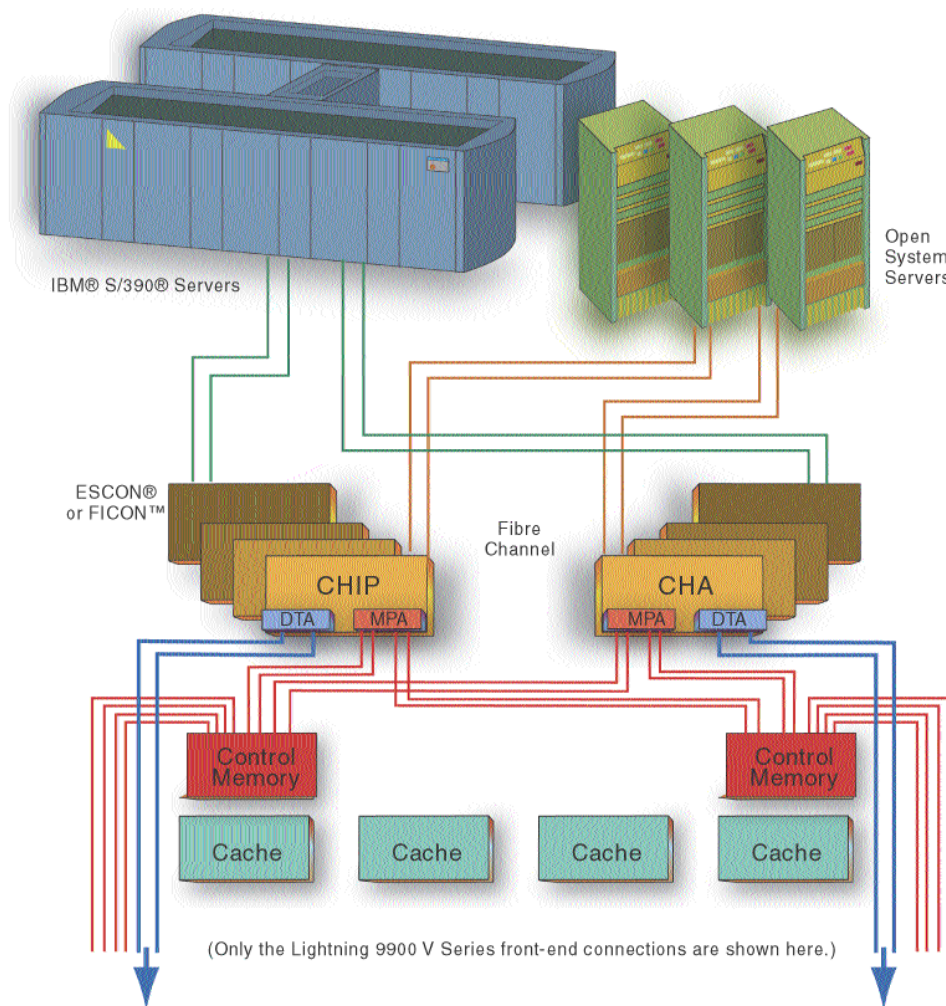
IBM® S/390® Servers

Open System Servers

ESCON® or FICON™

Fibre Channel

CHIP

DTA

MPA

CHA

MPA

DTA

Control Memory

Control Memory

Cache

Cache

Cache

Cache

(Only the Lightning 9900 V Series front-end connections are shown here.)